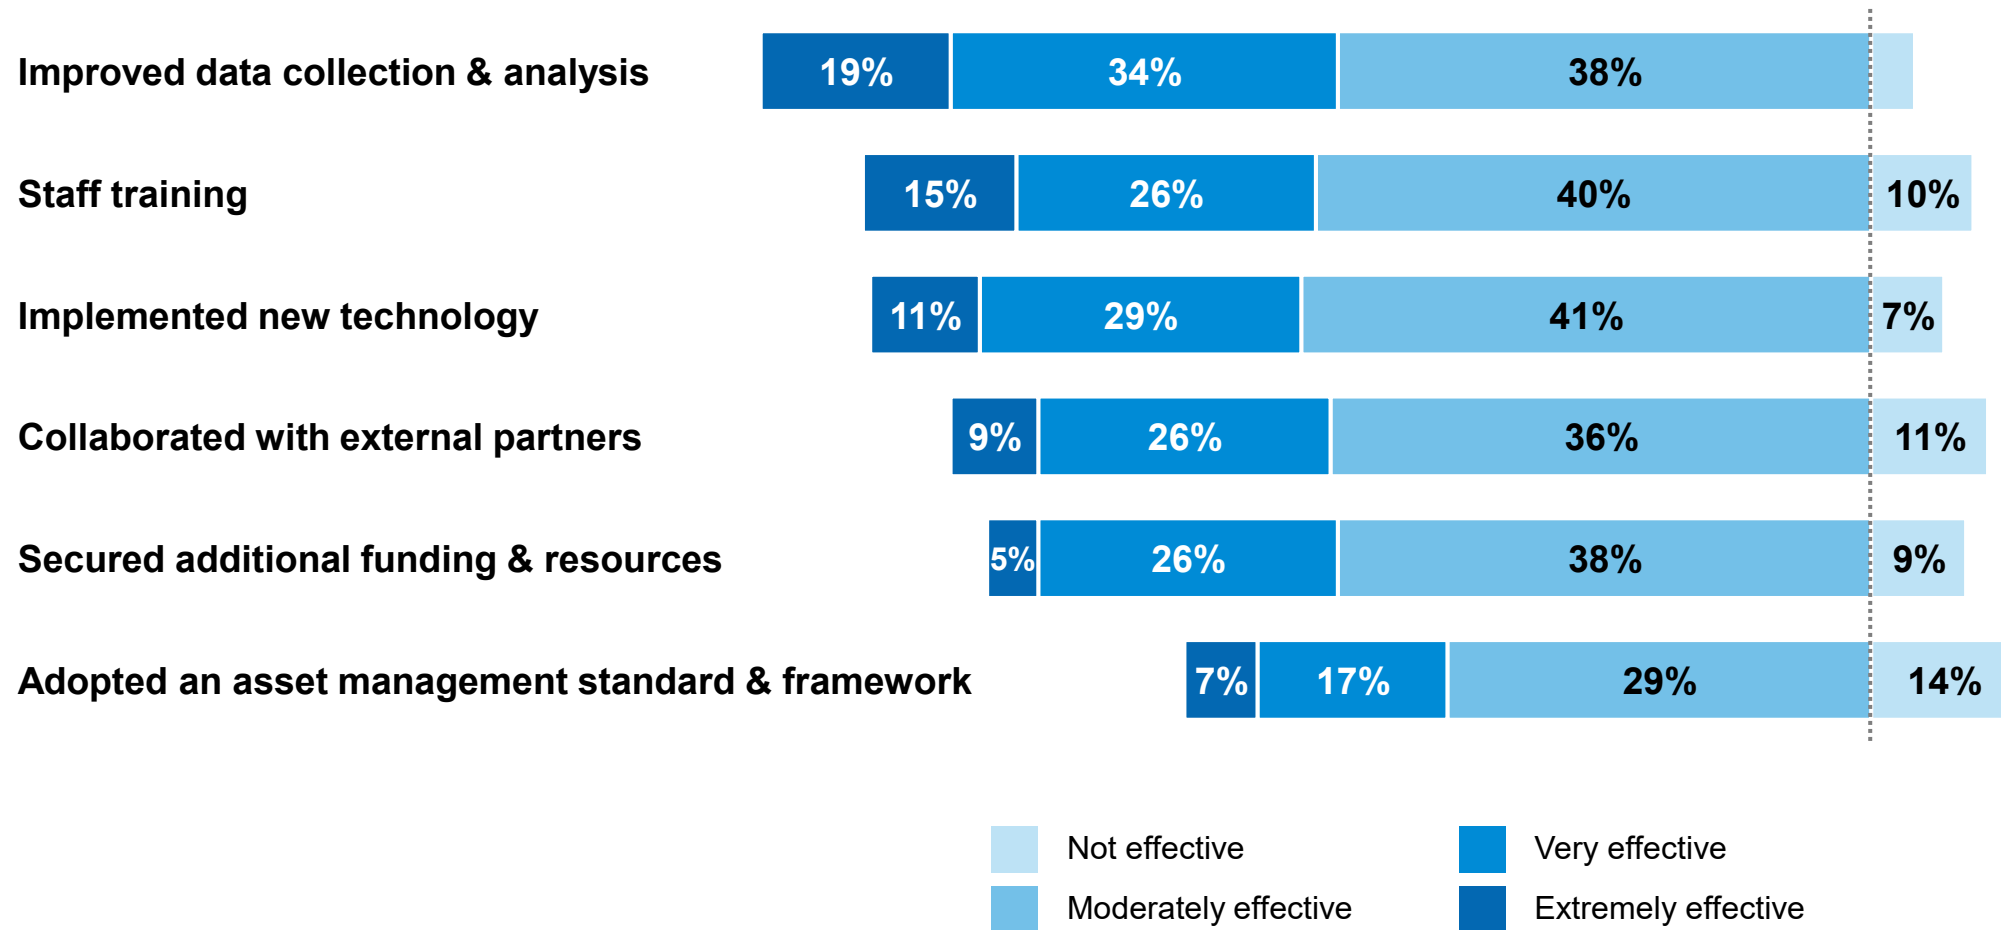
Improved data collection & analysis 19% 34% 38%

Staff training 15% 26% 40% 10%

Implemented new technology 11% 29% 41% 7%

Collaborated with external partners 9% 26% 36% 11%

Secured additional funding & resources 5% 26% 38% 9%

Adopted an asset management standard & framework 7% 17% 29% 14%

Not effective
Moderately effective
Very effective
Extremely effective